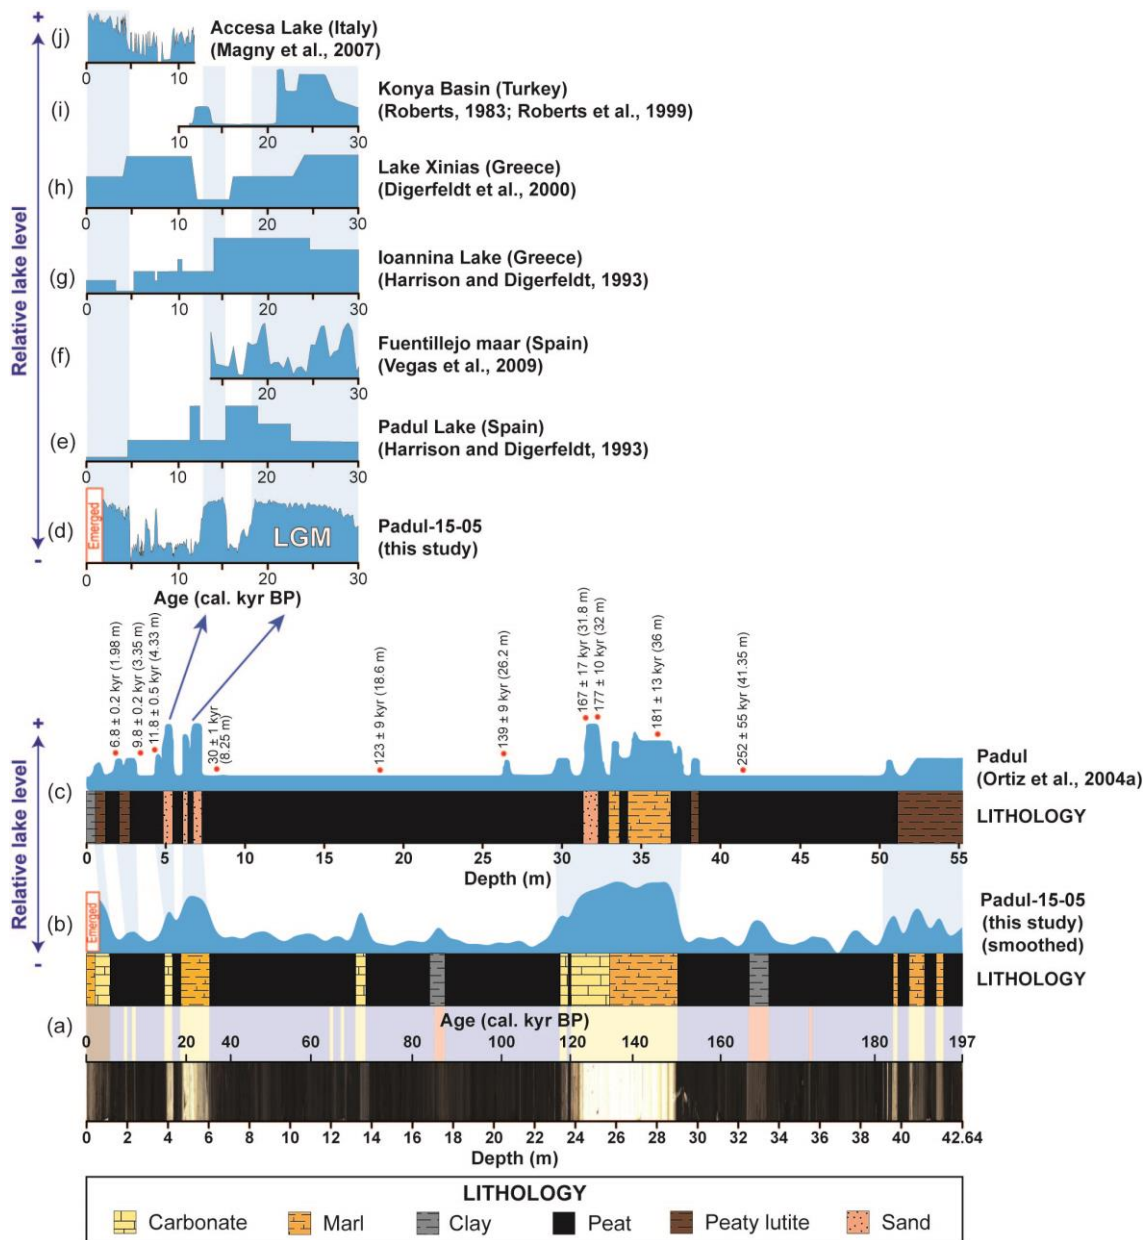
+
(j) Accesa Lake (Italy) (Magny et al., 2007)
0 10
(i) Konya Basin (Turkey) (Roberts, 1983; Roberts et al., 1999)
10 20 30
(h) Lake Xinias (Greece) (Digerfeldt et al., 2000)
0 10 20 30
Relative lake level
(g) Ioannina Lake (Greece) (Harrison and Digerfeldt, 1993)
0 10 20 30
(f) Fuentillejo maar (Spain) (Vegas et al., 2009)
20 30
(e) Padul Lake (Spain) (Harrison and Digerfeldt, 1993)
0 10 20 30
(d) Emerged LGM Padul-15-05 (this study)
-
0 10 20 30
Age (cal. kyr BP)

6.8 ± 0.2 kyr (1.98 m)
9.8 ± 0.2 kyr (3.35 m)
11.8 ± 0.5 kyr (4.33 m)
30 ± 1 kyr (8.25 m)
123 ± 9 kyr (18.6 m)
139 ± 9 kyr (26.2 m)
167 ± 17 kyr (31.8 m)
177 ± 10 kyr (32 m)
181 ± 13 kyr (36 m)
252 ± 55 kyr (41.35 m)

+
(c) Padul (Ortiz et al., 2004a)
LITHOLOGY
0 5 10 15 20 25 30 35 40 45 50 55
Depth (m)
Relative lake level
(b) Emerged Padul-15-05 (this study) (smoothed)
-
LITHOLOGY
(a) Age (cal. kyr BP)
0 20 40 60 80 100 120 140 160 180 197
0 2 4 6 8 10 12 14 16 18 20 22 24 26 28 30 32 34 36 38 40 42.64
Depth (m)

LITHOLOGY
Carbonate Marl Clay Peat Peaty lutite Sand